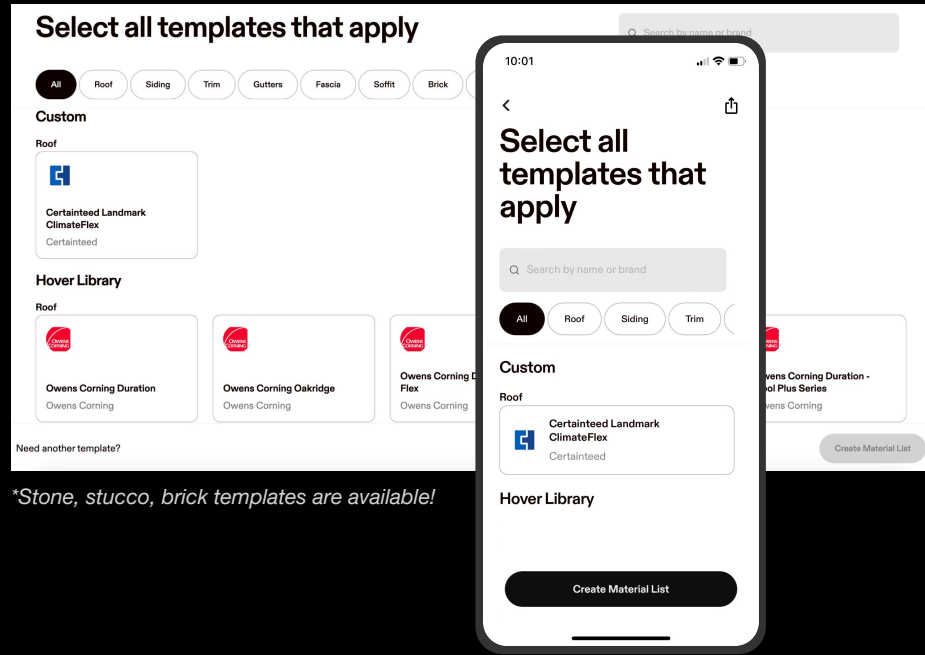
Select all templates that apply

Search by name or brand

All Roof Siding Trim Gutters Fascia Soffit Brick

Custom

Roof

Certainteed Landmark ClimateFlex
Certainteed

Hover Library

Roof

OWENS CORNING
Owens Corning Duration
Owens Corning

OWENS CORNING
Owens Corning Oakridge
Owens Corning

OWENS CORNING
Owens Corning D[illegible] Flex
Owens Corning

OWENS CORNING
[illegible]wens Corning Duration - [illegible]ool Plus Series
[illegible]wens Corning

Need another template?

Create Material List

*Stone, stucco, brick templates are available!

10:01

Select all templates that apply

Search by name or brand

All Roof Siding Trim

Custom

Roof

Certainteed Landmark ClimateFlex
Certainteed

Hover Library

Create Material List